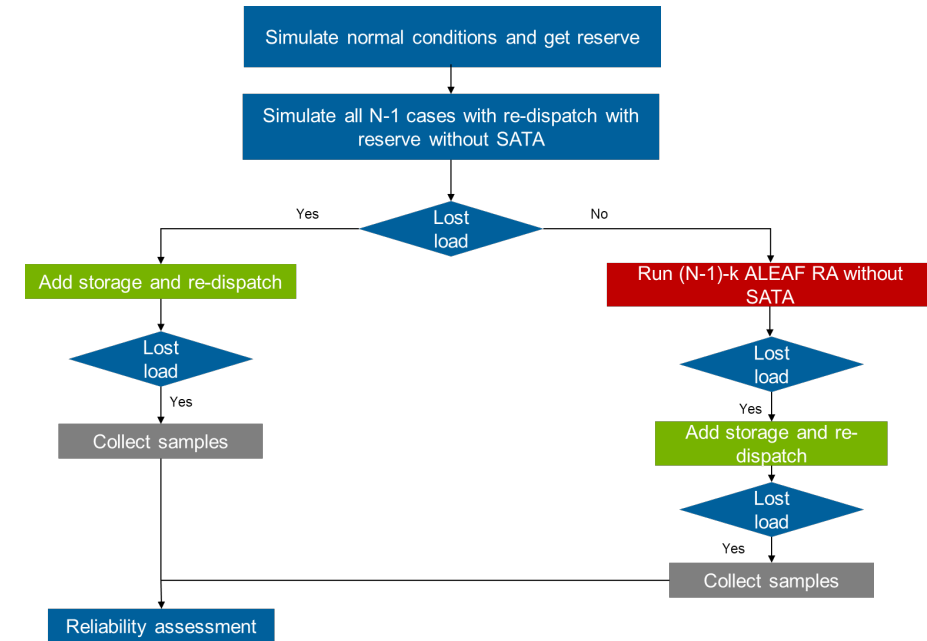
Simulate normal conditions and get reserve

Simulate all N-1 cases with re-dispatch with reserve without SATA

Yes

Lost load

No

Add storage and re-dispatch

Run (N-1)-k ALEAF RA without SATA

Lost load

Yes

Lost load

Collect samples

Yes

Add storage and re-dispatch

Lost load

Yes

Collect samples

Reliability assessment